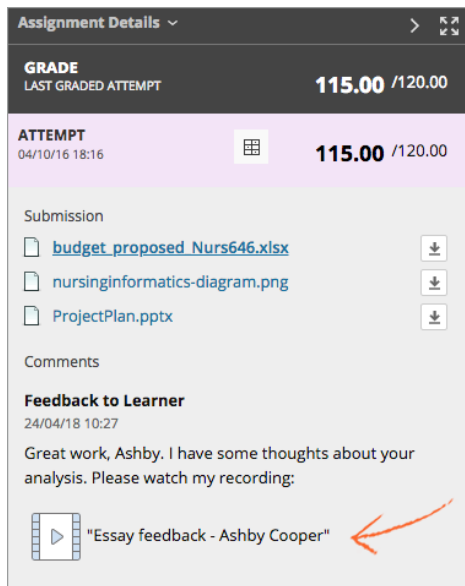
Assignment Details

GRADE
LAST GRADED ATTEMPT
115.00 /120.00

ATTEMPT
04/10/16 18:16
115.00 /120.00

Submission

budget_proposed_Nurs646.xlsx

nursinginformatics-diagram.png

ProjectPlan.pptx

Comments

Feedback to Learner
24/04/18 10:27

Great work, Ashby. I have some thoughts about your analysis. Please watch my recording:

"Essay feedback - Ashby Cooper"